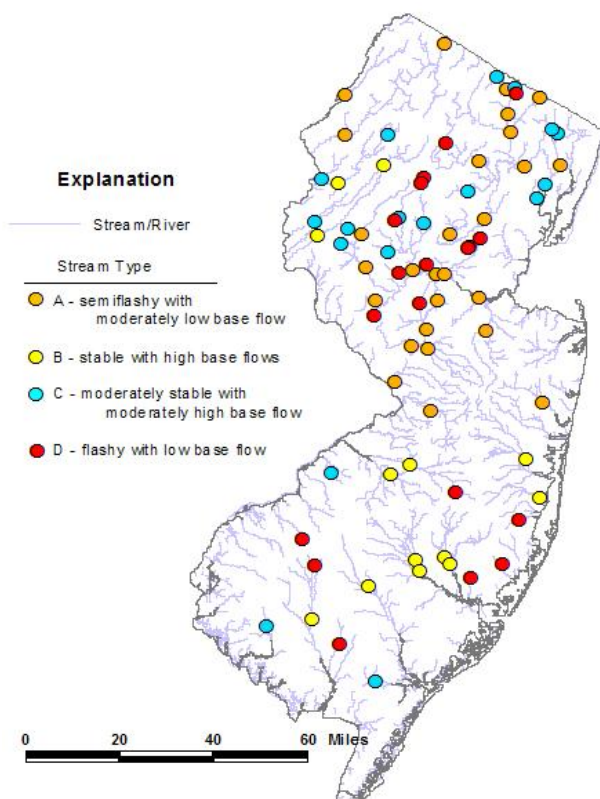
Explanation

Stream/River

Stream Type

A - semiflashy with moderately low base flow

B - stable with high base flows

C - moderately stable with moderately high base flow

D - flashy with low base flow

0 20 40 60 Miles